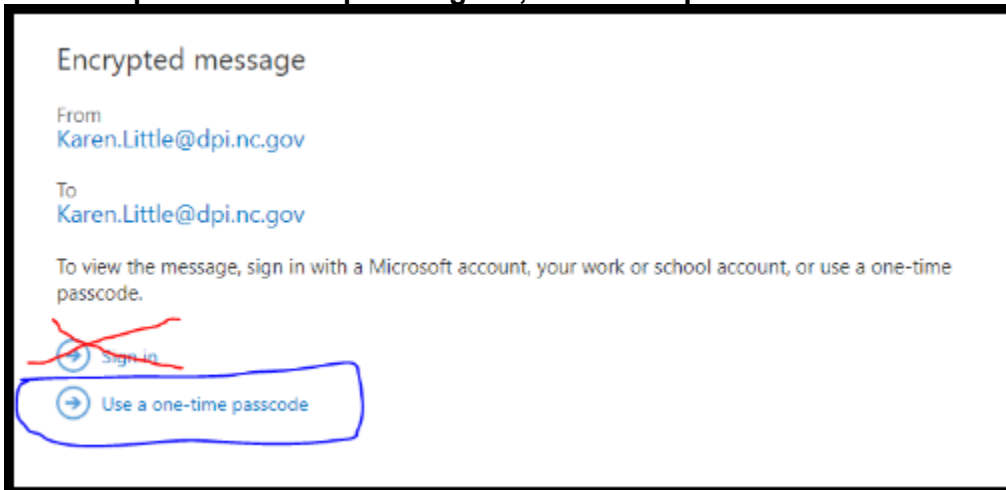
Encrypted message

From
Karen.Little@dpi.nc.gov

To
Karen.Little@dpi.nc.gov

To view the message, sign in with a Microsoft account, your work or school account, or use a one-time passcode.

Sign in

Use a one-time passcode